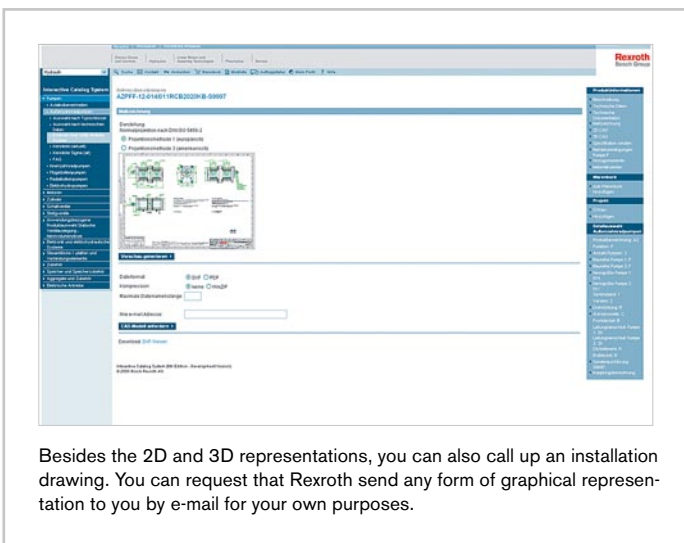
Rexroth
Bosch Group

Interactive Catalog System

AZPFF-12-016/011RCB2020KB-S9997

Darstellung

Projektionsmethode 1 (europäisch)

Projektionsmethode 2 (amerikanisch)

Vorschau generieren

Dateiformat

Kompression

Maximale Dateinamenlänge

Ihre e-mail Adresse

CAD-Modell anfordern

Download DXF-Viewer

Besides the 2D and 3D representations, you can also call up an installation drawing. You can request that Rexroth send any form of graphical representation to you by e-mail for your own purposes.